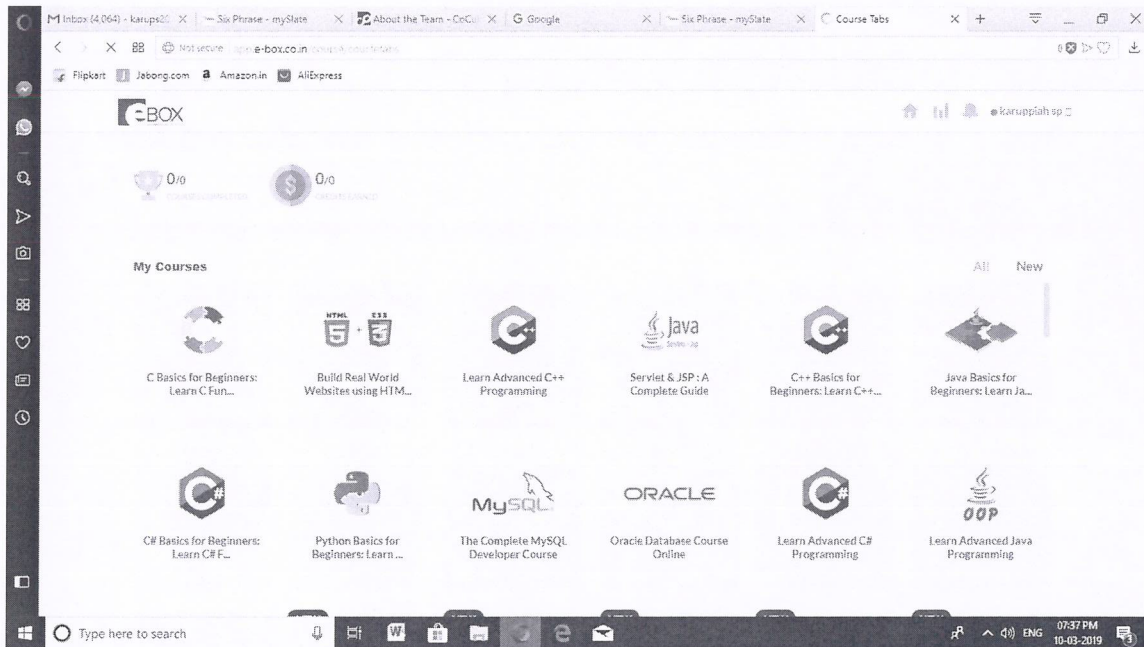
M Inbox (4,064) - karups20 ×
Six Phrase - myState ×
About the Team - CoCu ×
G Google ×
Six Phrase - myState ×
Course Tabs ×
+

Not secure e-box.co.in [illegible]

Flipkart Jabong.com Amazon.in AliExpress

EBOX

karuppiah sp

0/0 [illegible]
0/0 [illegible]

My Courses

All New

C Basics for Beginners: Learn C Fun...

HTML 5 + CSS 3
Build Real World Websites using HTM...

Learn Advanced C++ Programming

Java
Servlet & JSP : A Complete Guide

C++ Basics for Beginners: Learn C++...

Java Basics for Beginners: Learn Ja...

C# Basics for Beginners: Learn C# F...

Python Basics for Beginners: Learn ...

MySQL
The Complete MySQL Developer Course

ORACLE
Oracle Database Course Online

Learn Advanced C# Programming

OOP
Learn Advanced Java Programming

Type here to search

ENG 07:37 PM 10-03-2019